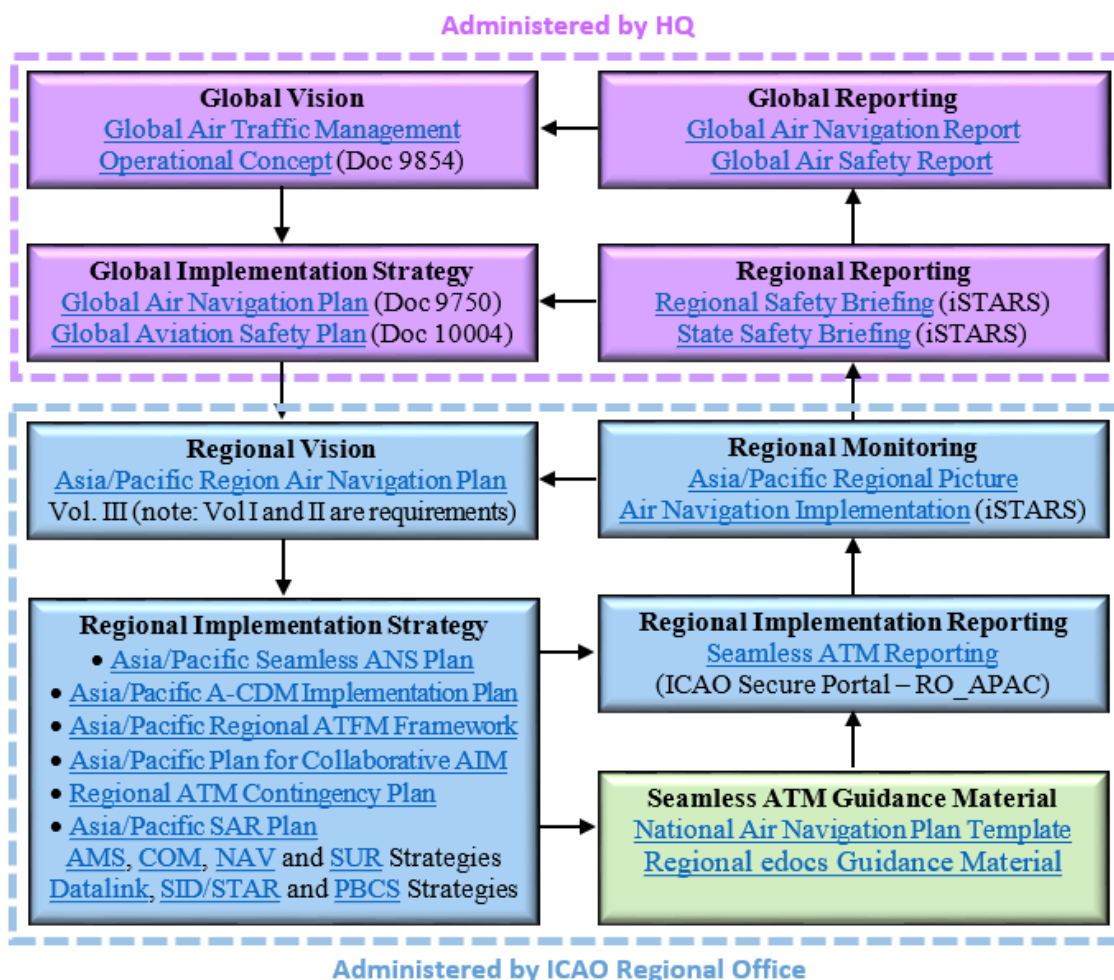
Administered by HQ

**Global Vision**
Global Air Traffic Management Operational Concept (Doc 9854)

**Global Reporting**
Global Air Navigation Report
Global Air Safety Report

**Global Implementation Strategy**
Global Air Navigation Plan (Doc 9750)
Global Aviation Safety Plan (Doc 10004)

**Regional Reporting**
Regional Safety Briefing (iSTARS)
State Safety Briefing (iSTARS)

**Regional Vision**
Asia/Pacific Region Air Navigation Plan
Vol. III (note: Vol I and II are requirements)

**Regional Monitoring**
Asia/Pacific Regional Picture
Air Navigation Implementation (iSTARS)

**Regional Implementation Strategy**
• Asia/Pacific Seamless ANS Plan
• Asia/Pacific A-CDM Implementation Plan
• Asia/Pacific Regional ATFM Framework
• Asia/Pacific Plan for Collaborative AIM
• Regional ATM Contingency Plan
• Asia/Pacific SAR Plan
AMS, COM, NAV and SUR Strategies
Datalink, SID/STAR and PBCS Strategies

**Regional Implementation Reporting**
Seamless ATM Reporting
(ICAO Secure Portal – RO_APAC)

**Seamless ATM Guidance Material**
National Air Navigation Plan Template
Regional edocs Guidance Material

Administered by ICAO Regional Office